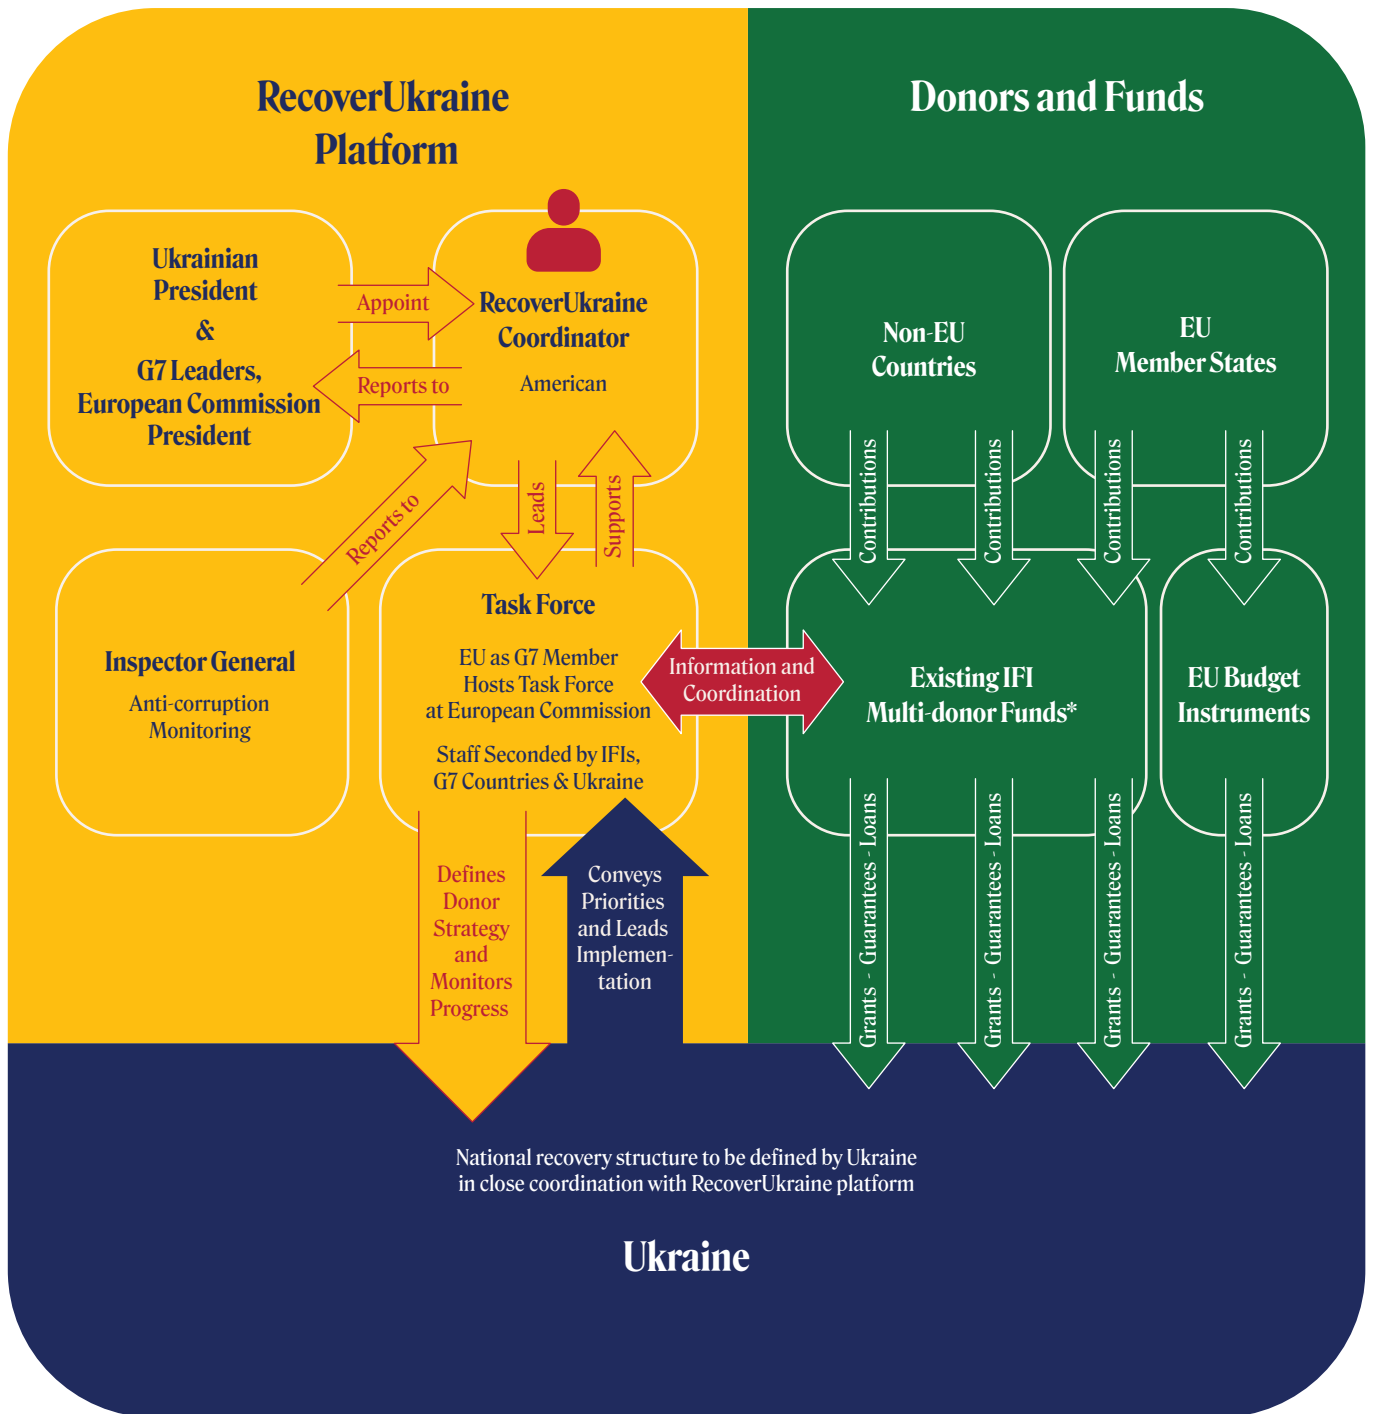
RecoverUkraine Platform

Donors and Funds

Ukrainian President & G7 Leaders, European Commission President

Appoint

Reports to

RecoverUkraine Coordinator

American

Reports to

Leads

Supports

Inspector General

Anti-corruption Monitoring

Task Force

EU as G7 Member Hosts Task Force at European Commission

Staff Seconded by IFIs, G7 Countries & Ukraine

Information and Coordination

Non-EU Countries

EU Member States

Contributions

Contributions

Contributions

Contributions

Existing IFI Multi-donor Funds*

EU Budget Instruments

Defines Donor Strategy and Monitors Progress

Conveys Priorities and Leads Implementation

Grants - Guarantees - Loans

Grants - Guarantees - Loans

Grants - Guarantees - Loans

Grants - Guarantees - Loans

National recovery structure to be defined by Ukraine in close coordination with RecoverUkraine platform

Ukraine